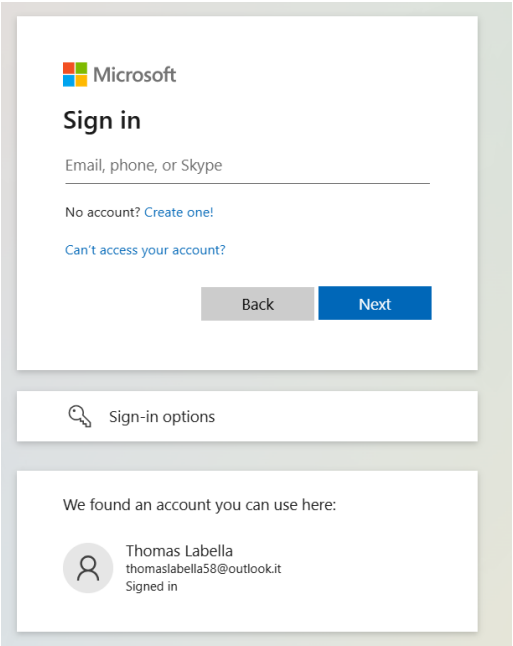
Microsoft

Sign in

Email, phone, or Skype

No account? Create one!

Can't access your account?

Back

Next

Sign-in options

We found an account you can use here:

Thomas Labella
thomaslabella58@outlook.it
Signed in